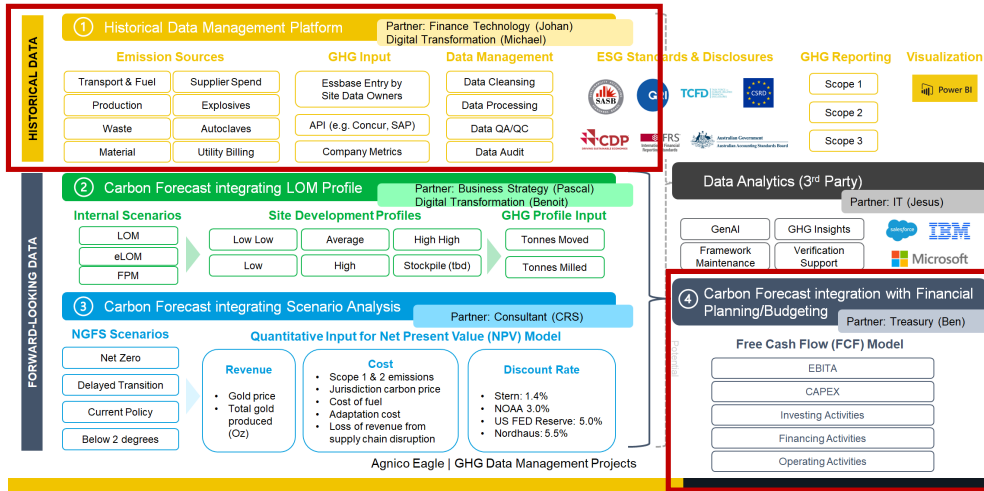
HISTORICAL DATA

① Historical Data Management Platform

Partner: Finance Technology (Johan)
Digital Transformation (Michael)

Emission Sources

Transport & Fuel
Supplier Spend
Production
Explosives
Waste
Autoclaves
Material
Utility Billing

GHG Input

Essbase Entry by Site Data Owners
API (e.g. Concur, SAP)
Company Metrics

Data Management

Data Cleansing
Data Processing
Data QA/QC
Data Audit

ESG Standards & Disclosures

SASB
TCFD
CSRD
CDP
IFRS
Australian Government Australian Accounting Standards Board

GHG Reporting

Scope 1
Scope 2
Scope 3

Visualization

Power BI

FORWARD-LOOKING DATA

② Carbon Forecast integrating LOM Profile

Partner: Business Strategy (Pascal)
Digital Transformation (Benoit)

Internal Scenarios

LOM
eLOM
FPM

Site Development Profiles

Low Low
Average
High High
Low
High
Stockpile (tbd)

GHG Profile Input

Tonnes Moved
Tonnes Milled

Data Analytics (3rd Party)

Partner: IT (Jesus)

GenAI
GHG Insights
Framework Maintenance
Verification Support

salesforce
IBM
Microsoft

③ Carbon Forecast integrating Scenario Analysis

Partner: Consultant (CRS)

NGFS Scenarios

Net Zero
Delayed Transition
Current Policy
Below 2 degrees

Quantitative Input for Net Present Value (NPV) Model

Revenue

• Gold price
• Total gold produced (Oz)

Cost

• Scope 1 & 2 emissions
• Jurisdiction carbon price
• Cost of fuel
• Adaptation cost
• Loss of revenue from supply chain disruption

Discount Rate

• Stern: 1.4%
• NOAA 3.0%
• US FED Reserve: 5.0%
• Nordhaus: 5.5%

④ Carbon Forecast integration with Financial Planning/Budgeting

Partner: Treasury (Ben)

Potential

Free Cash Flow (FCF) Model

EBITA
CAPEX
Investing Activities
Financing Activities
Operating Activities

Agnico Eagle | GHG Data Management Projects